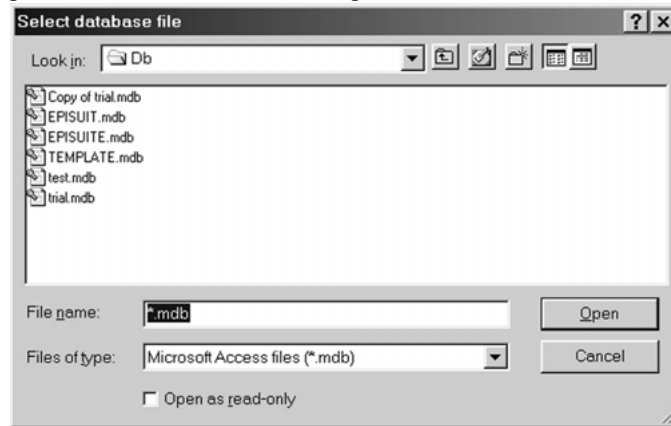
Select database file

?
×

Look in: Db

Copy of trial.mdb
EPISUIT.mdb
EPISUITE.mdb
TEMPLATE.mdb
test.mdb
trial.mdb

File name: *.mdb
Open

Files of type: Microsoft Access files (*.mdb)
Cancel

Open as read-only